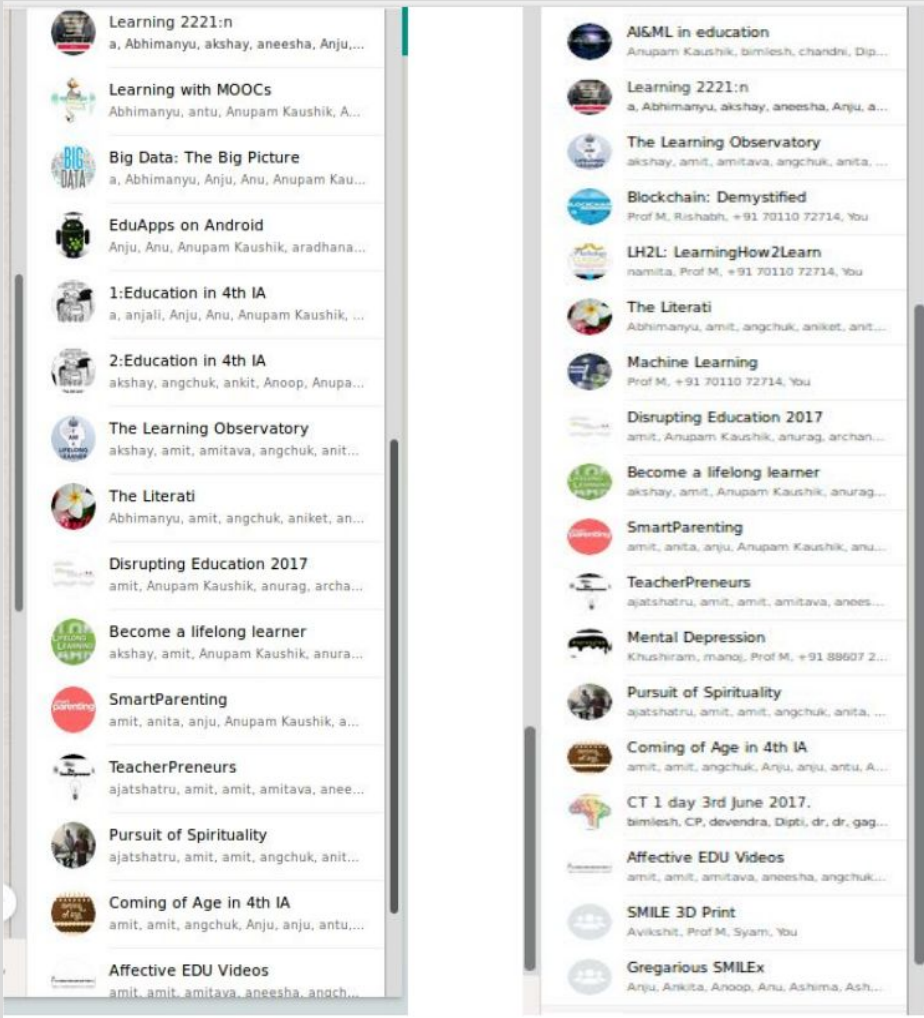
Learning 2221:n
a, Abhimanyu, akshay, aneesha, Anju,...

Learning with MOOCs
Abhimanyu, antu, Anupam Kaushik, A...

Big Data: The Big Picture
a, Abhimanyu, Anju, Anu, Anupam Kau...

EduApps on Android
Anju, Anu, Anupam Kaushik, aradhana...

1:Education in 4th IA
a, anjali, Anju, Anu, Anupam Kaushik, ...

2:Education in 4th IA
akshay, angchuk, ankit, Anoop, Anupa...

The Learning Observatory
akshay, amit, amitava, angchuk, anit...

The Literati
Abhimanyu, amit, angchuk, aniket, an...

Disrupting Education 2017
amit, Anupam Kaushik, anurag, archa...

Become a lifelong learner
akshay, amit, Anupam Kaushik, anura...

SmartParenting
amit, anita, anju, Anupam Kaushik, a...

TeacherPreneurs
ajatshatru, amit, amit, amitava, anee...

Pursuit of Spirituality
ajatshatru, amit, amit, angchuk, anit...

Coming of Age in 4th IA
amit, amit, angchuk, Anju, anju, antu, A...

Affective EDU Videos
amit, amit, amitava, aneesha, angch...

AI&ML in education
Anupam Kaushik, bimlesh, chandni, Dip...

Learning 2221:n
a, Abhimanyu, akshay, aneesha, Anju, a...

The Learning Observatory
akshay, amit, amitava, angchuk, anita, ...

Blockchain: Demystified
Prof M, Rishabh, +91 70110 72714, You

LH2L: LearningHow2Learn
namita, Prof M, +91 70110 72714, You

The Literati
Abhimanyu, amit, angchuk, aniket, anit...

Machine Learning
Prof M, +91 70110 72714, You

Disrupting Education 2017
amit, Anupam Kaushik, anurag, archan...

Become a lifelong learner
akshay, amit, Anupam Kaushik, anurag...

SmartParenting
amit, anita, anju, Anupam Kaushik, anu...

TeacherPreneurs
ajatshatru, amit, amit, amitava, anees...

Mental Depression
Khushiram, manoj, Prof M, +91 88607 2...

Pursuit of Spirituality
ajatshatru, amit, amit, angchuk, anita, ...

Coming of Age in 4th IA
amit, amit, angchuk, Anju, anju, antu, A...

CT 1 day 3rd June 2017.
bimlesh, CP, devendra, Dipti, dr, dr, gag...

Affective EDU Videos
amit, amit, amitava, aneesha, angchuk...

SMILE 3D Print
Avikshit, Prof M, Syam, You

Gregarious SMILEx
Anju, Ankita, Anoop, Anu, Ashima, Ash...